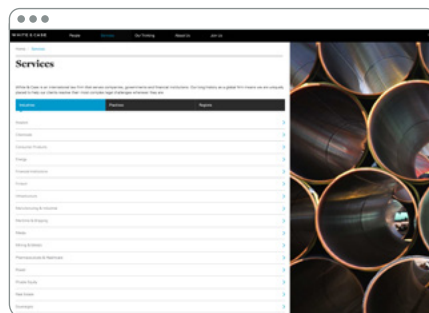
WHITE & CASE People Services Our Thinking About Us Join Us

Home Services

Services

White & Case is an international law firm that serves companies, governments and financial institutions. Our long history as a global firm means we are uniquely placed to help our clients resolve their most complex legal challenges wherever they are.

Industries Practices Regions

Aviation

Chemicals

Consumer Products

Energy

Financial Institutions

Fintech

Infrastructure

Manufacturing & Industrials

Maritime & Shipping

Media

Mining & Metals

Pharmaceuticals & Healthcare

Power

Private Equity

Real Estate

Sovereigns